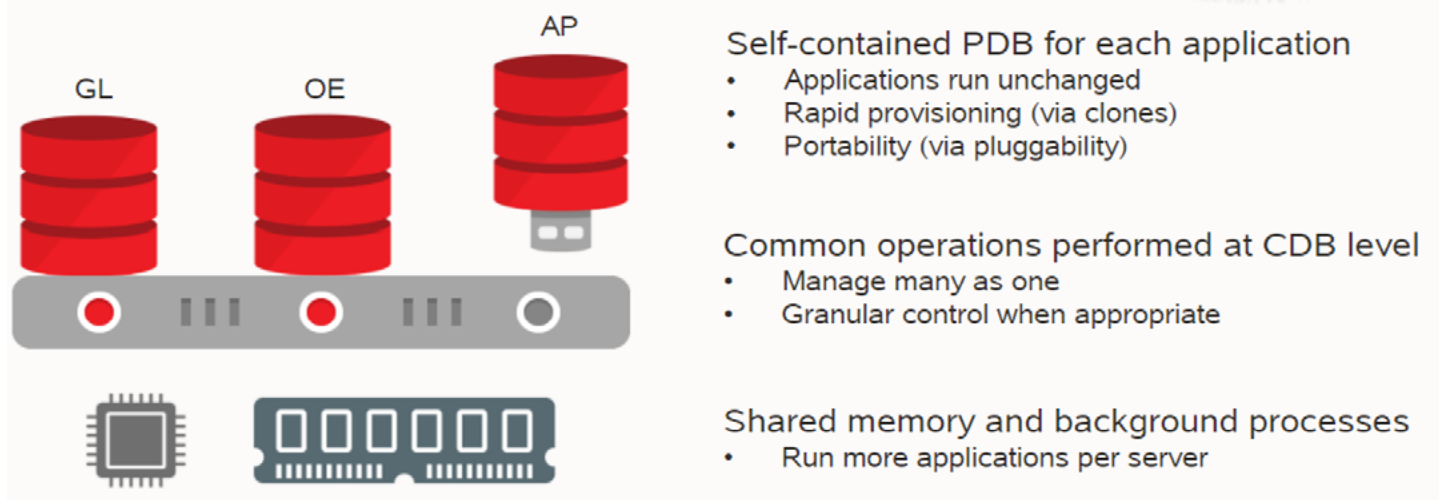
GL

OE

AP

Self-contained PDB for each application
- Applications run unchanged
- Rapid provisioning (via clones)
- Portability (via pluggability)

Common operations performed at CDB level
- Manage many as one
- Granular control when appropriate

Shared memory and background processes
- Run more applications per server